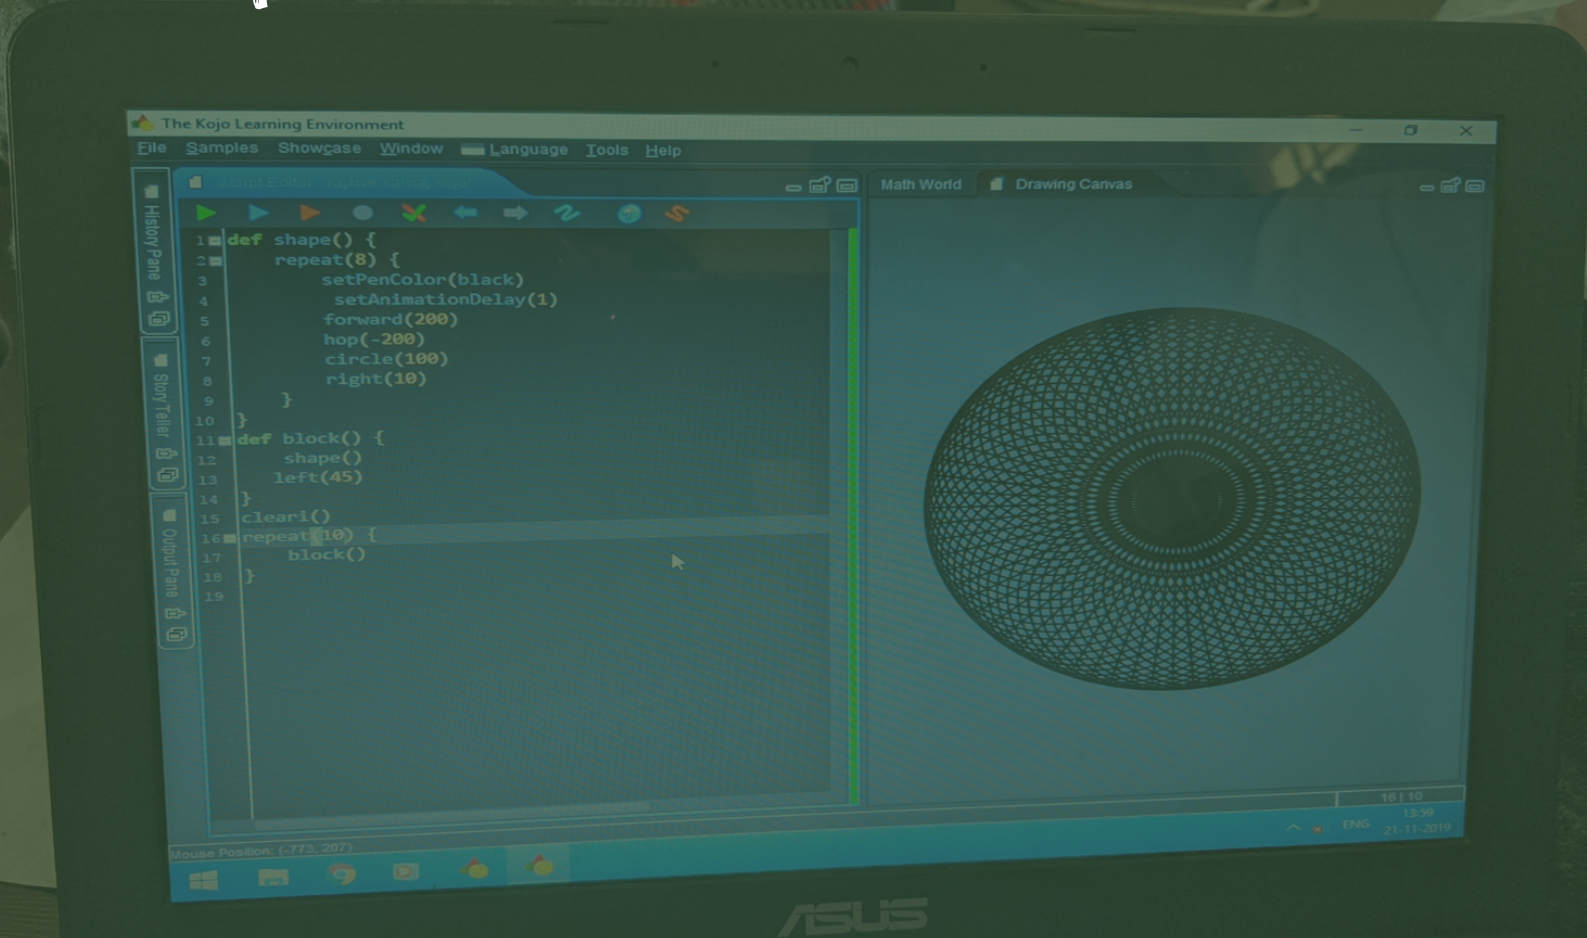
The Kojo Learning Environment

File Samples Showcase Window Language Tools Help

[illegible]

Math World Drawing Canvas

History Pane

Story Teller

Output Pane

1 def shape() {
2 repeat(8) {
3 setPenColor(black)
4 setAnimationDelay(1)
5 forward(200)
6 hop(-200)
7 circle(100)
8 right(10)
9 }
10 }
11 def block() {
12 shape()
13 left(45)
14 }
15 cleari()
16 repeat(10) {
17 block()
18 }
19

16 | 10

Mouse Position: (-773, 207)

ENG 13:59 21-11-2019

ASUS